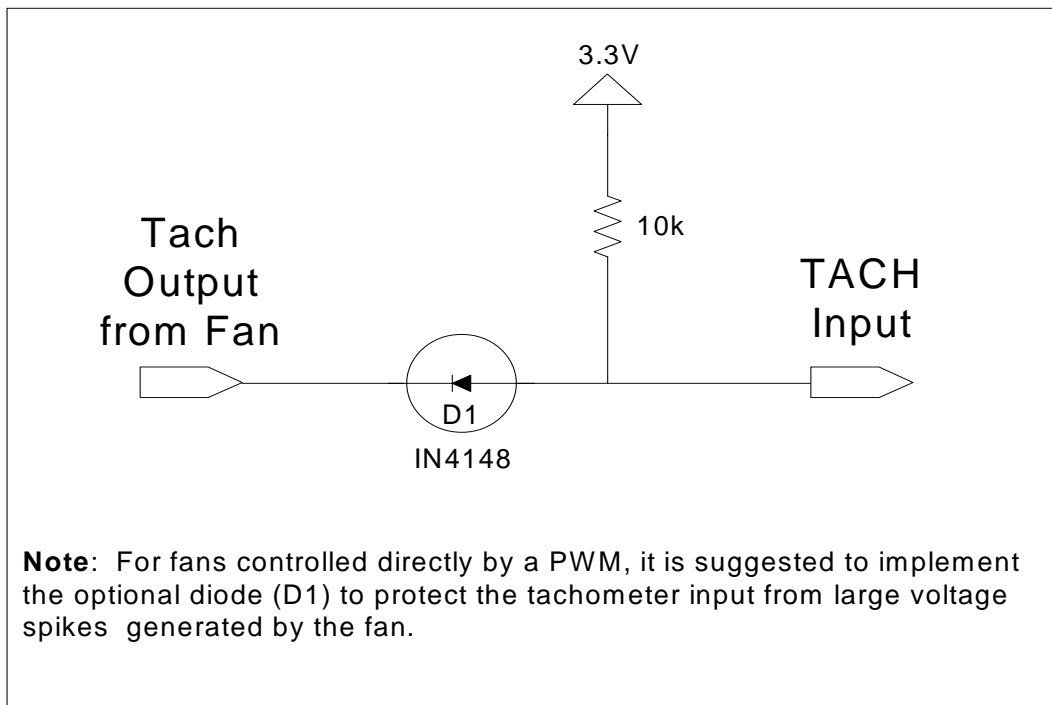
3.3V

10k

Tach Output from Fan

TACH Input

D1

IN4148

**Note**: For fans controlled directly by a PWM, it is suggested to implement the optional diode (D1) to protect the tachometer input from large voltage spikes generated by the fan.